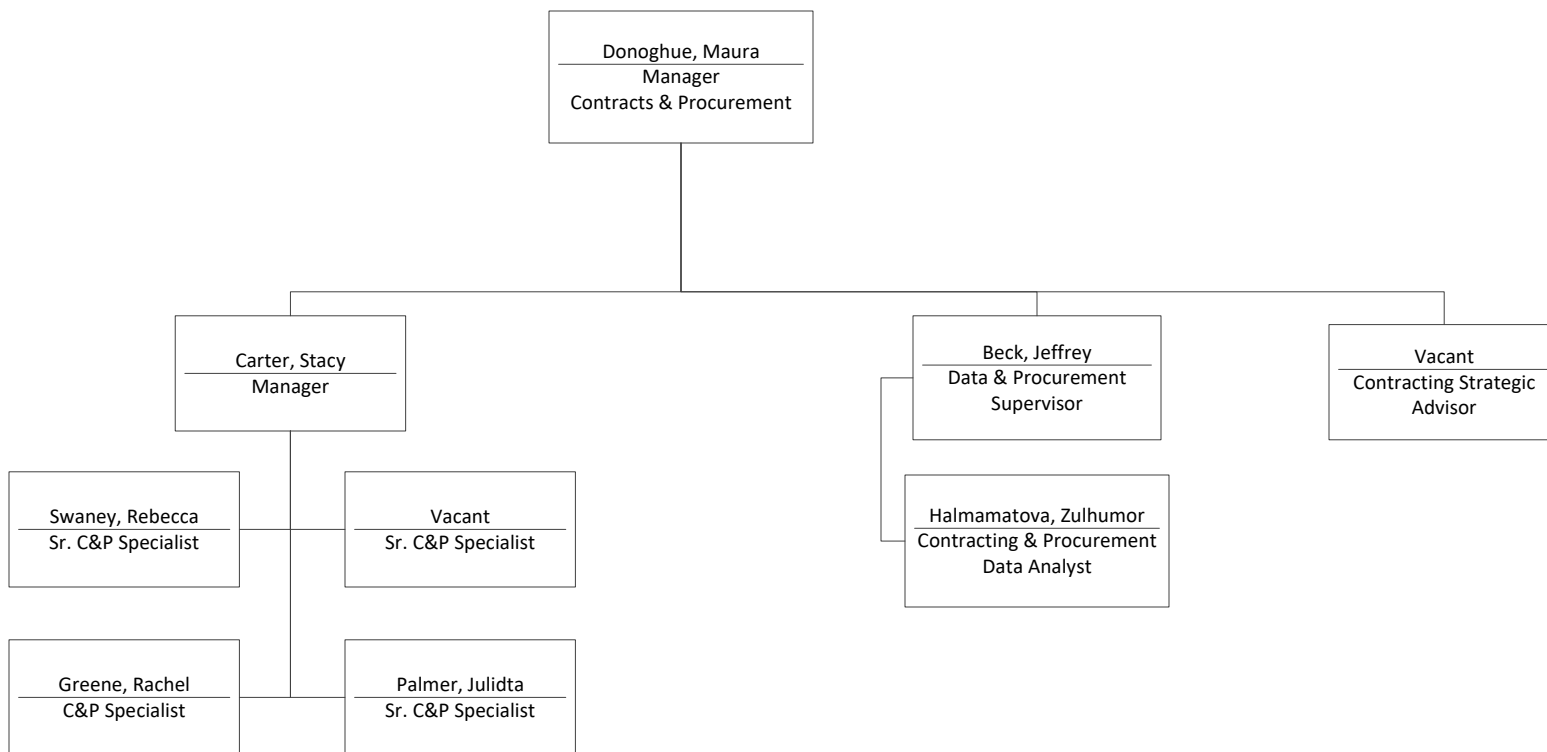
Donoghue, Maura
Manager
Contracts & Procurement

Carter, Stacy
Manager

Beck, Jeffrey
Data & Procurement Supervisor

Vacant
Contracting Strategic Advisor

Swaney, Rebecca
Sr. C&P Specialist

Vacant
Sr. C&P Specialist

Halmamatova, Zulhumor
Contracting & Procurement Data Analyst

Greene, Rachel
C&P Specialist

Palmer, Julidta
Sr. C&P Specialist